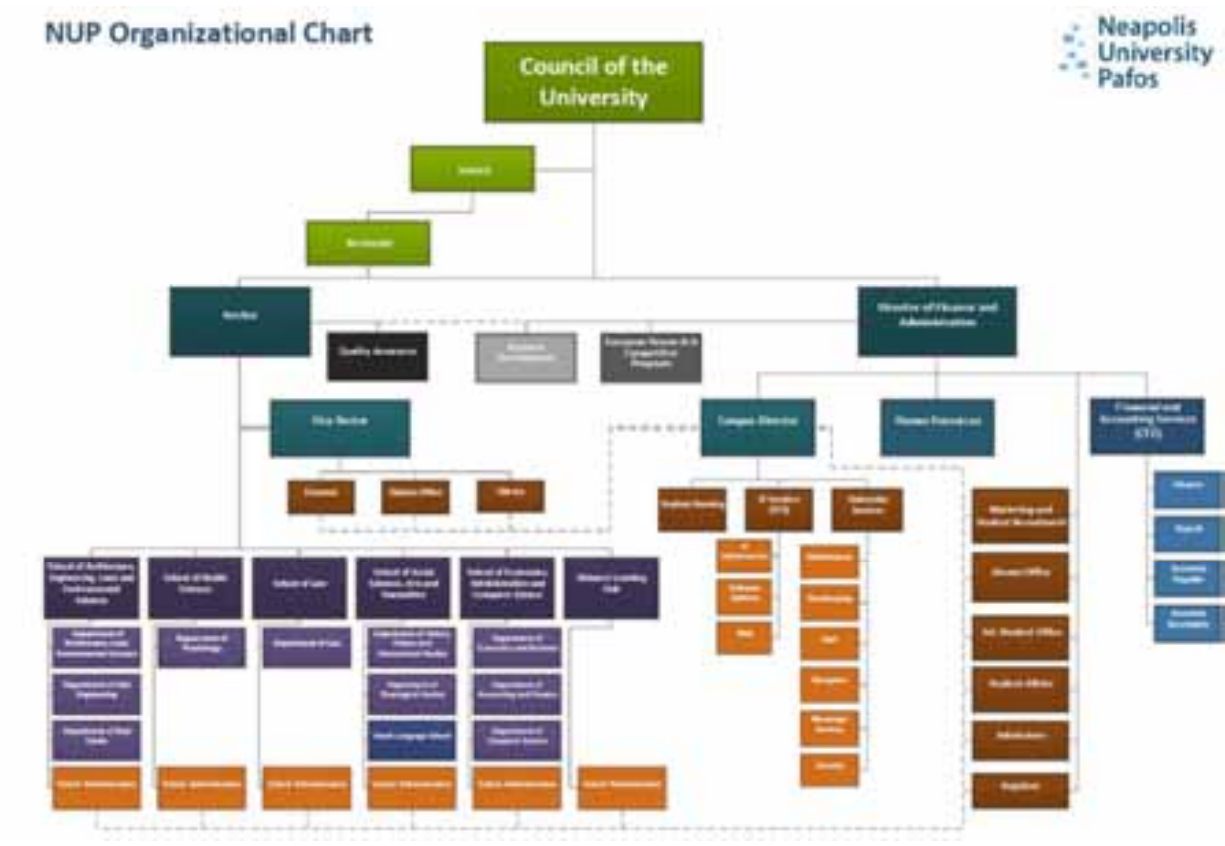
NUP Organizational Chart

Neapolis University Pafos

Council of the University

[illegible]

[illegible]

Rector

Quality Assurance

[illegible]

European Research & Competitive Programs

Director of Finance and Administration

Vice Rector

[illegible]

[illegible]

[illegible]

Campus Director

Human Resources

Financial and Accounting Services (CFO)

Student Housing

IT Services (ITS)

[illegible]

Marketing and Student Recruitment

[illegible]

Int. Student Office

Student Affairs

Admissions

Registrar

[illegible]

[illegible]

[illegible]

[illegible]

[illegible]

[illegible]

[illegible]

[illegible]

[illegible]

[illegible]

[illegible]

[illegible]

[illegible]

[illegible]

School of Architecture, Engineering, Land and Environmental Sciences

School of Health Sciences

School of Law

School of Social Sciences, Arts and Humanities

School of Economics, Administration and Computer Science

Distance Learning Hub

Department of Architecture, Land and Environmental Sciences

Department of Psychology

Department of Law

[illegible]

Department of Economics and Business

Department of Civil Engineering

Department of Theological Studies

Department of Accounting and Finance

Department of Real Estate

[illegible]

Department of Computer Science

School Administration

School Administration

School Administration

School Administration

School Administration

School Administration